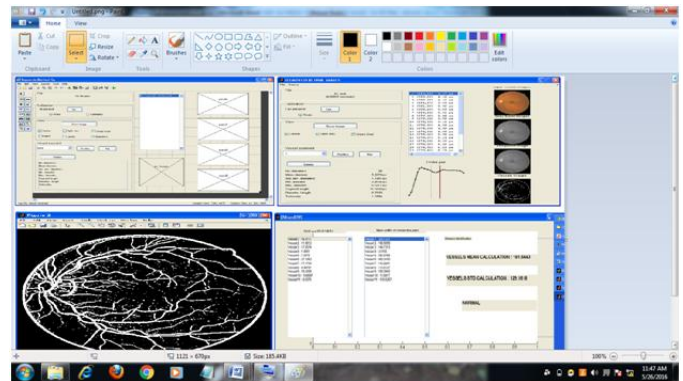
Untitled.png - Paint

Home View

Paste Cut Copy Select Crop Resize Rotate Brushes Outline Fill Size Color 1 Color 2 Edit colors

Clipboard Image Tools Shapes Colors

VESSELS MEAN CALCULATION : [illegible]

VESSELS STD CALCULATION : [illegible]

NORMAL

1121 × 670px Size: 185.4KB

100%

11:47 AM
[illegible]/2016